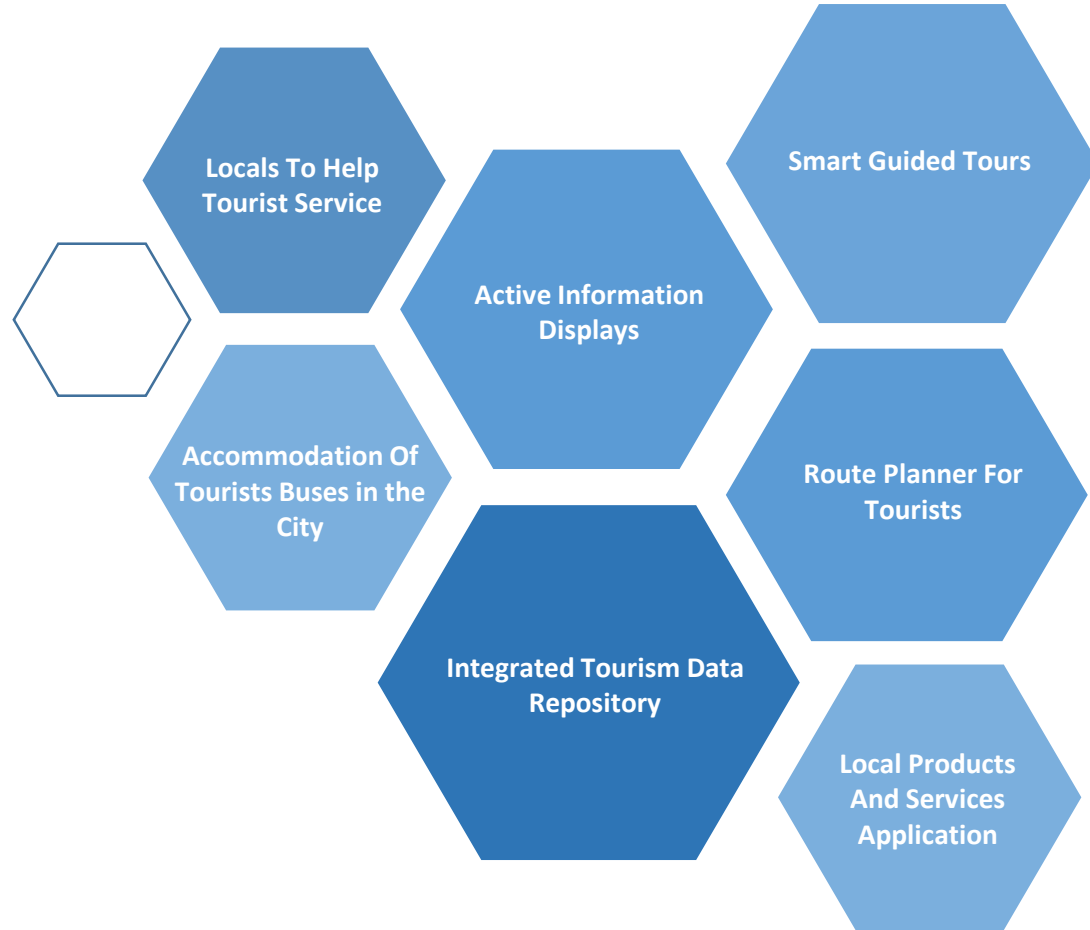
Locals To Help Tourist Service

Smart Guided Tours

Active Information Displays

Accommodation Of Tourists Buses in the City

Route Planner For Tourists

Integrated Tourism Data Repository

Local Products And Services Application